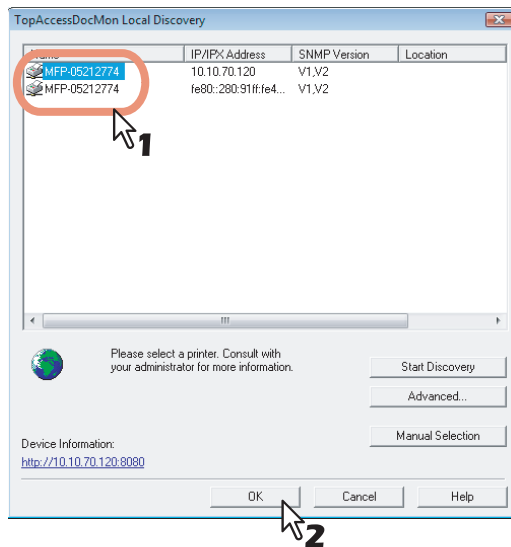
TopAccessDocMon Local Discovery

| Name | IP/IPX Address | SNMP Version | Location |
|---|---|---|---|
| MFP-05212774 | 10.10.70.120 | V1,V2 | |
| MFP-05212774 | fe80::280:91ff:fe4... | V1,V2 | |

1

Please select a printer. Consult with your administrator for more information.

Start Discovery

Advanced...

Manual Selection

Device Information:
http://10.10.70.120:8080

OK

Cancel

Help

2